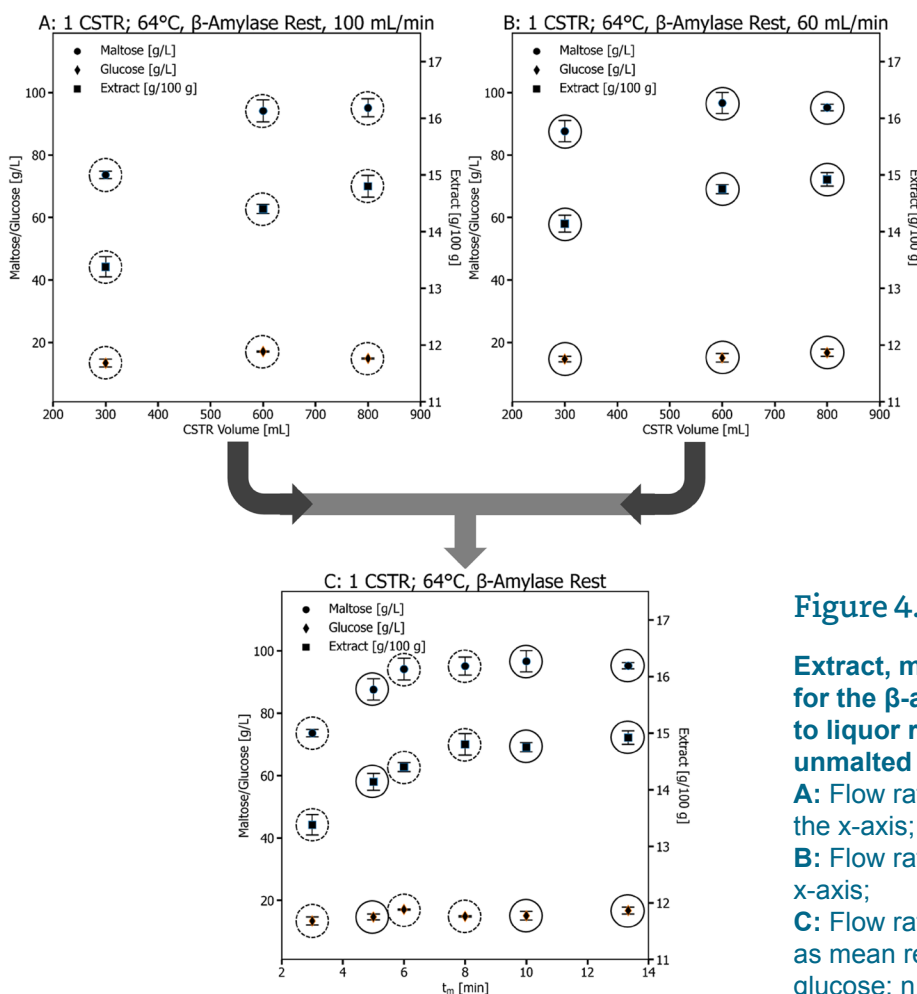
A: 1 CSTR; 64°C, β-Amylase Rest, 100 mL/min

Maltose [g/L]
Glucose [g/L]
Extract [g/100 g]

Maltose/Glucose [g/L]
Extract [g/100 g]
CSTR Volume [mL]

20, 40, 60, 80, 100
11, 12, 13, 14, 15, 16, 17
200, 300, 400, 500, 600, 700, 800, 900

B: 1 CSTR; 64°C, β-Amylase Rest, 60 mL/min

Maltose [g/L]
Glucose [g/L]
Extract [g/100 g]

Maltose/Glucose [g/L]
Extract [g/100 g]
CSTR Volume [mL]

20, 40, 60, 80, 100
11, 12, 13, 14, 15, 16, 17
200, 300, 400, 500, 600, 700, 800, 900

C: 1 CSTR; 64°C, β-Amylase Rest

Maltose [g/L]
Glucose [g/L]
Extract [g/100 g]

Maltose/Glucose [g/L]
Extract [g/100 g]
$t_m$ [min]

20, 40, 60, 80, 100
11, 12, 13, 14, 15, 16, 17
2, 4, 6, 8, 10, 12, 14

Figure 4.

Extract, m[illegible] for the β-a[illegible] to liquor r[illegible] unmalted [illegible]
A: Flow ra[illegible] the x-axis;
B: Flow ra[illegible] x-axis;
C: Flow ra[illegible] as mean re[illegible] glucose: n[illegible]